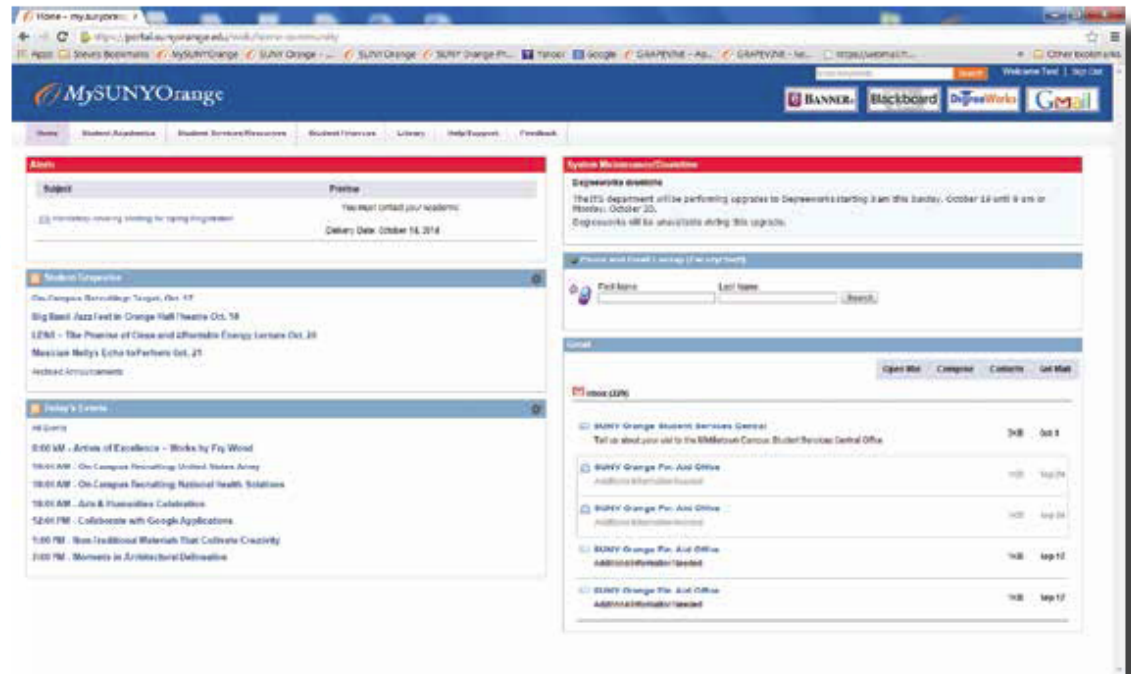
Home - mysunyora ×

https://portal.sunyorange.edu/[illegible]

Apps Steve's Bookmarks MySUNYOrange SUNY Orange - ... SUNY Orange SUNY Orange Pr... Yahoo! Google GRAPEVINE - Ap... GRAPEVINE - Se... https://webmail.h... Other bookmarks

Search Welcome Test | Sign Out

MySUNYOrange

BANNER Blackboard DegreeWorks GMail

Home Student Academics Student Services/Resources Student Finances Library Help/Support Feedback

Alerts

| Subject | Preview |
|---|---|
| Mandatory Advising Meeting for Spring Registration | You must contact your academic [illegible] Delivery Date: October 14, 2014 |

Student Grapevine

On-Campus Recruiting: Target, Oct. 17

Big Band Jazz Fest in Orange Hall Theatre Oct. 18

LENS – The Promise of Clean and Affordable Energy Lecture Oct. 20

Musician Nelly's Echo to Perform Oct. 21

Archived Announcements

Today's Events

All Events

9:00 AM - Artists of Excellence – Works by Fry Wood

10:00 AM - On Campus Recruiting: United States Army

10:00 AM - On Campus Recruiting: National Health Solutions

10:00 AM - Arts & Humanities Celebration

12:00 PM - Collaborate with Google Applications

1:00 PM - Non-Traditional Materials That Cultivate Creativity

2:00 PM - Moments in Architectural Delineation

System Maintenance/Downtime

Degreeworks downtime

The ITS department will be performing upgrades to Degreeworks starting 3 am this Sunday, October 19 until 6 am on Monday, October 20.

Degreeworks will be unavailable during this upgrade.

Phone and Email Lookup (Faculty/Staff)

First Name Last Name Search

Email

Open Mail Compose Contacts Get Mail

Inbox (329)

SUNY Orange Student Services Central
Tell us about your visit to the Middletown Campus Student Services Central Office 3KB Oct 8

SUNY Orange Fin. Aid Office
Additional Information Needed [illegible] Sep 24

SUNY Orange Fin. Aid Office
Additional Information Needed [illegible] Sep 24

SUNY Orange Fin. Aid Office
Additional Information Needed 1KB Sep 17

SUNY Orange Fin. Aid Office
Additional Information Needed 1KB Sep 17